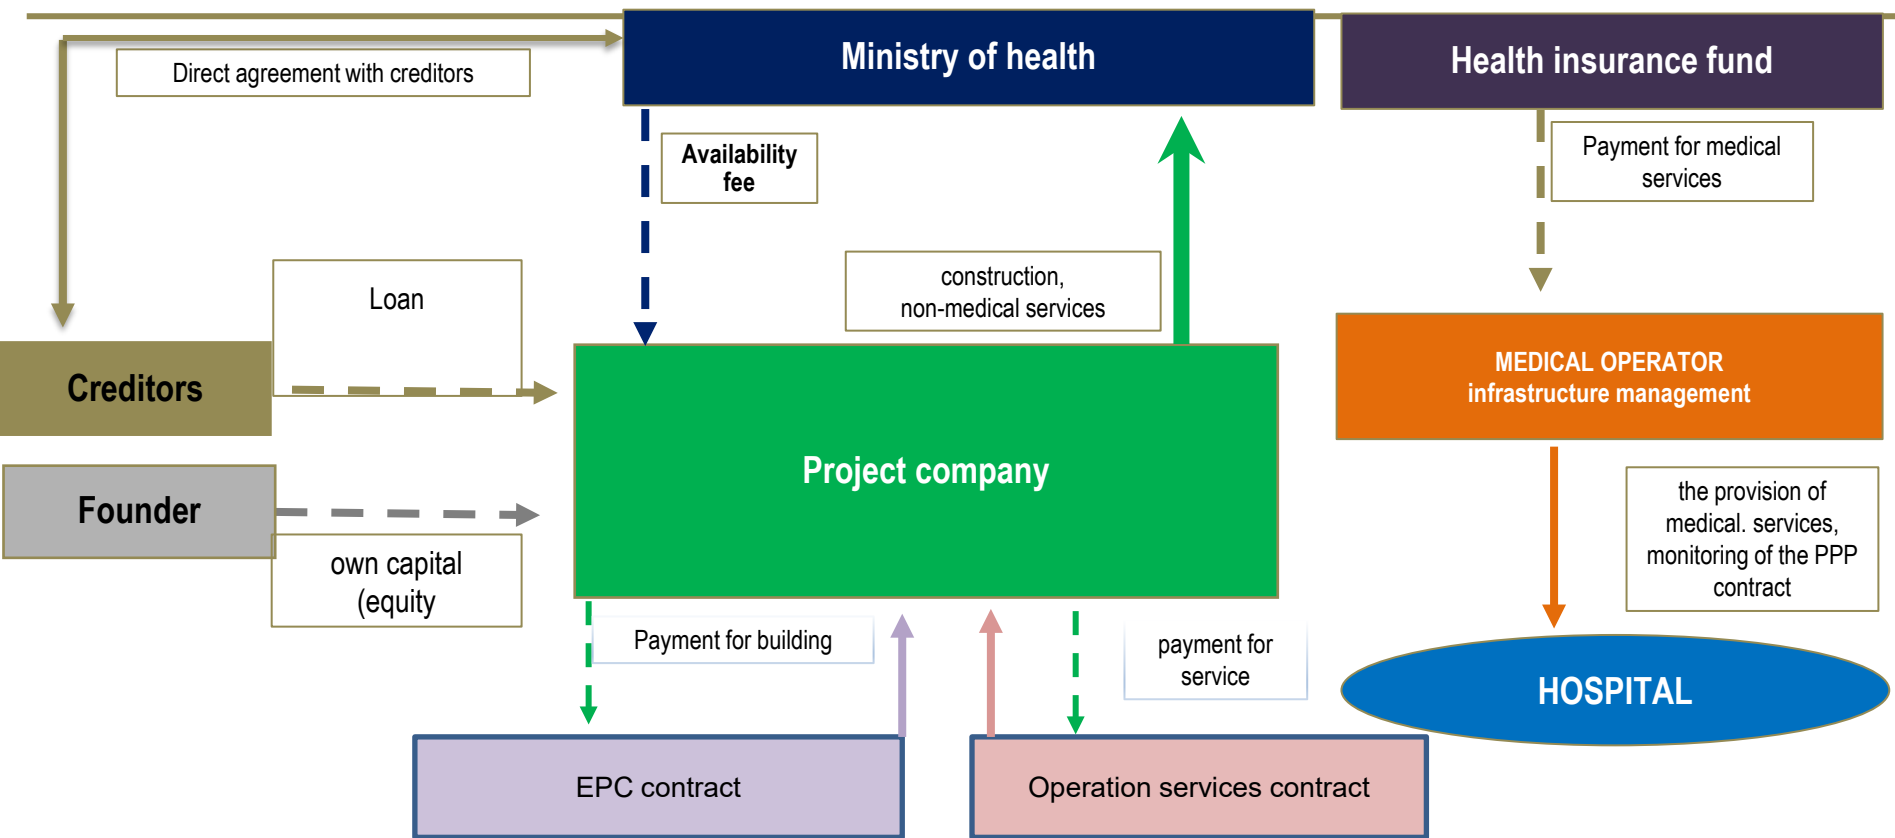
Direct agreement with creditors

Ministry of health

Health insurance fund

Availability fee

Payment for medical services

construction, non-medical services

Loan

Creditors

MEDICAL OPERATOR
infrastructure management

Project company

Founder

own capital (equity

the provision of medical. services, monitoring of the PPP contract

Payment for building

payment for service

HOSPITAL

EPC contract

Operation services contract